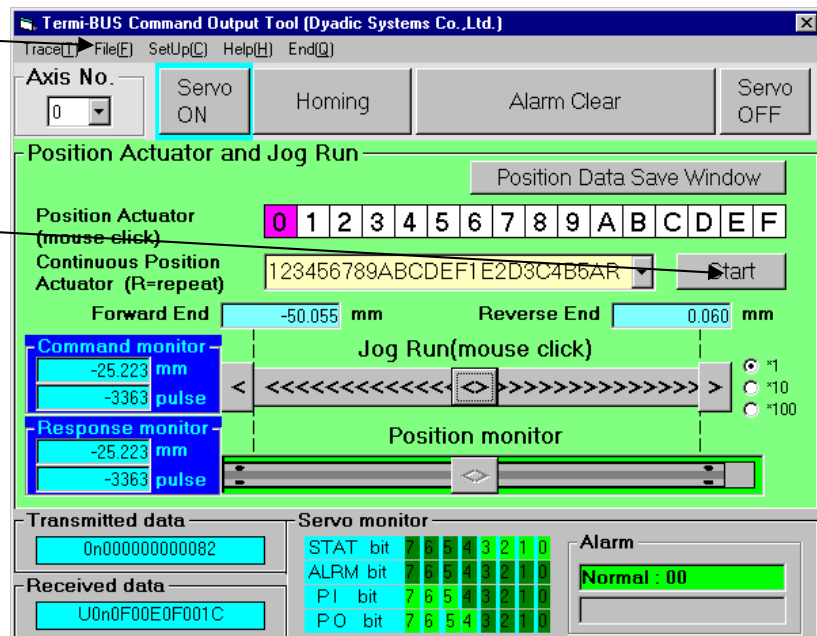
Termi-BUS Command Output Tool (Dyadic Systems Co.,Ltd.)

Trace(T) File(F) SetUp(C) Help(H) End(Q)

Axis No.
0

Servo ON | Homing | Alarm Clear | Servo OFF

Position Actuator and Jog Run

Position Data Save Window

Position Actuator (mouse click)

| 0 | 1 | 2 | 3 | 4 | 5 | 6 | 7 | 8 | 9 | A | B | C | D | E | F |
|---|---|---|---|---|---|---|---|---|---|---|---|---|---|---|---|

Continuous Position Actuator (R=repeat)
123456789ABCDEF1E2D3C4B5AR
Start

Forward End -50.055 mm
Reverse End 0.060 mm

Command monitor
-25.223 mm
-3363 pulse

Jog Run(mouse click)
< <<<<<<<<<<<<<<<<> >>>>>>>>>>>>>> >
*1
*10
*100

Response monitor
-25.223 mm
-3363 pulse

Position monitor

Transmitted data
0n000000000082

Received data
U0n0F00E0F001C

Servo monitor
STAT bit 7 6 5 4 3 2 1 0
ALRM bit 7 6 5 4 3 2 1 0
PI bit 7 6 5 4 3 2 1 0
PO bit 7 6 5 4 3 2 1 0

Alarm
Normal : 00